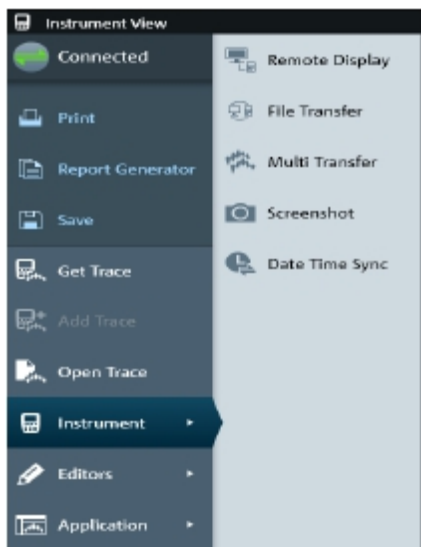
Instrument View

Connected

Print

Report Generator

Save

Get Trace

Add Trace

Open Trace

Instrument ▸

Editors ▸

Application ▸

Remote Display

File Transfer

Multi Transfer

Screenshot

Date Time Sync